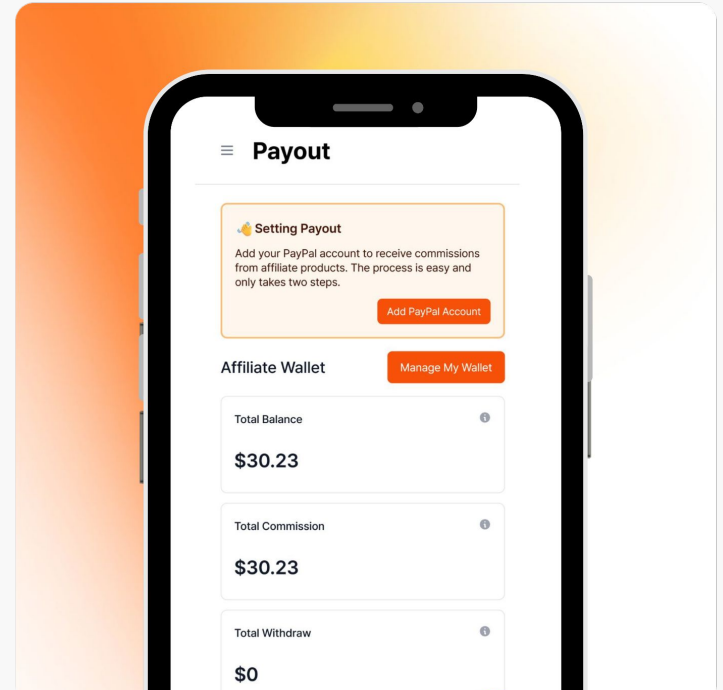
Payout

👋 Setting Payout

Add your PayPal account to receive commissions from affiliate products. The process is easy and only takes two steps.

Add PayPal Account

Affiliate Wallet

Manage My Wallet

Total Balance

$30.23

Total Commission

$30.23

Total Withdraw

$0